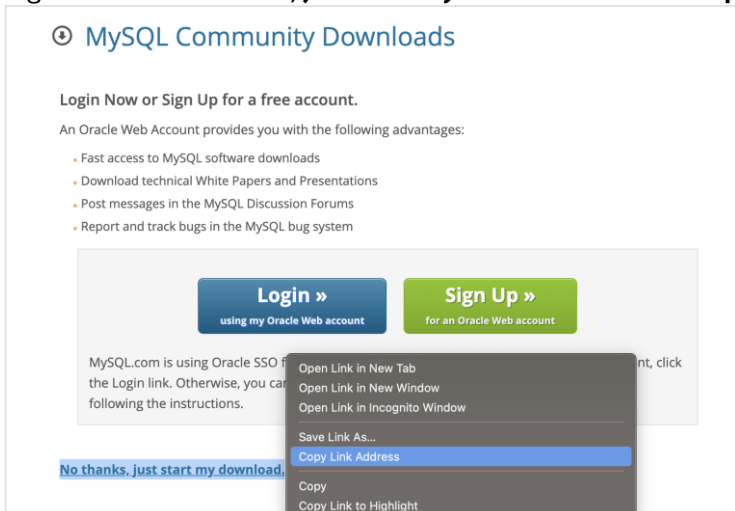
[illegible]

MySQL Community Downloads

Login Now or Sign Up for a free account.

An Oracle Web Account provides you with the following advantages:

- Fast access to MySQL software downloads
- Download technical White Papers and Presentations
- Post messages in the MySQL Discussion Forums
- Report and track bugs in the MySQL bug system

Login »
using my Oracle Web account

Sign Up »
for an Oracle Web account

MySQL.com is using Oracle SSO f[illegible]nt, click the Login link. Otherwise, you ca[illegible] following the instructions.

No thanks, just start my download.

Open Link in New Tab
Open Link in New Window
Open Link in Incognito Window
Save Link As...
Copy Link Address
Copy
Copy Link to Highlight